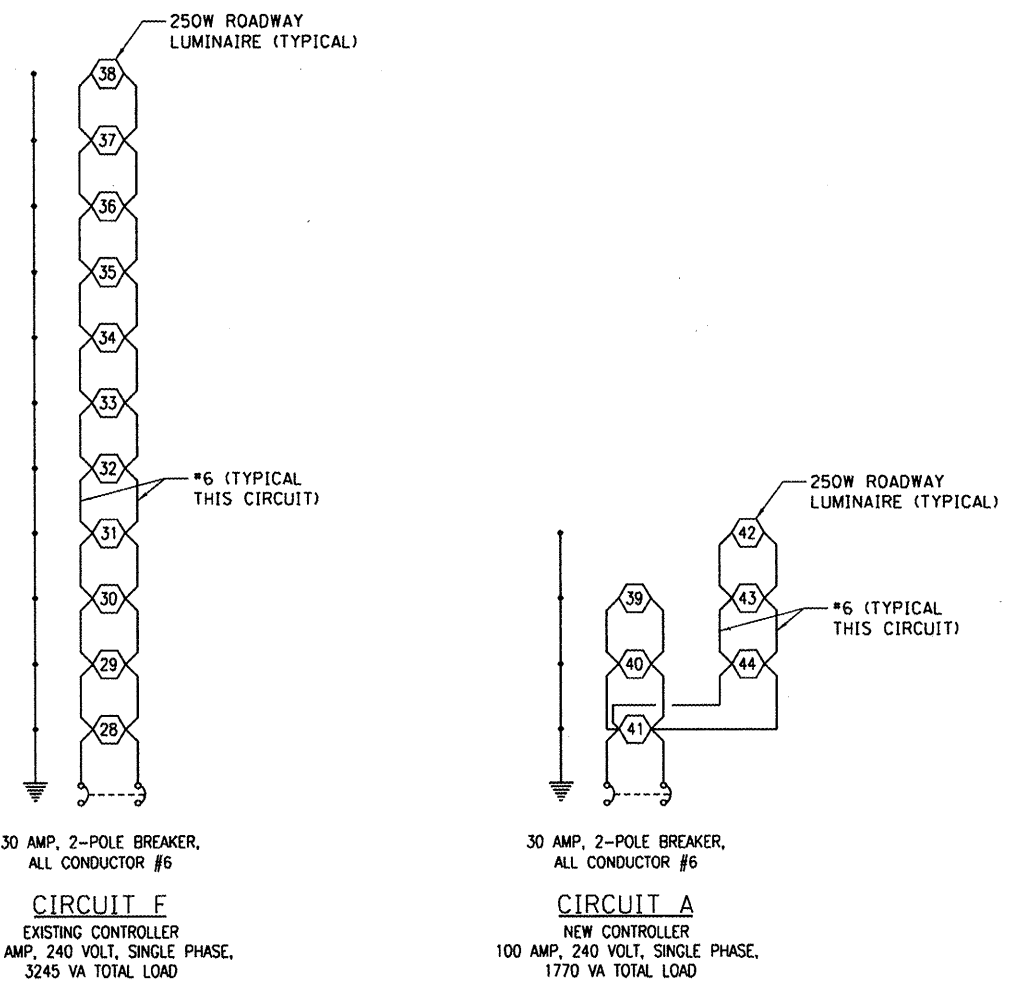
250W ROADWAY LUMINAIRE (TYPICAL)

38
37
36
35
34
33
32
31
30
29
28

#6 (TYPICAL THIS CIRCUIT)

30 AMP, 2-POLE BREAKER, ALL CONDUCTOR #6

CIRCUIT F

EXISTING CONTROLLER
AMP, 240 VOLT, SINGLE PHASE,
3245 VA TOTAL LOAD

250W ROADWAY LUMINAIRE (TYPICAL)

42
43
39
40
44
41

#6 (TYPICAL THIS CIRCUIT)

30 AMP, 2-POLE BREAKER, ALL CONDUCTOR #6

CIRCUIT A

NEW CONTROLLER
100 AMP, 240 VOLT, SINGLE PHASE,
1770 VA TOTAL LOAD